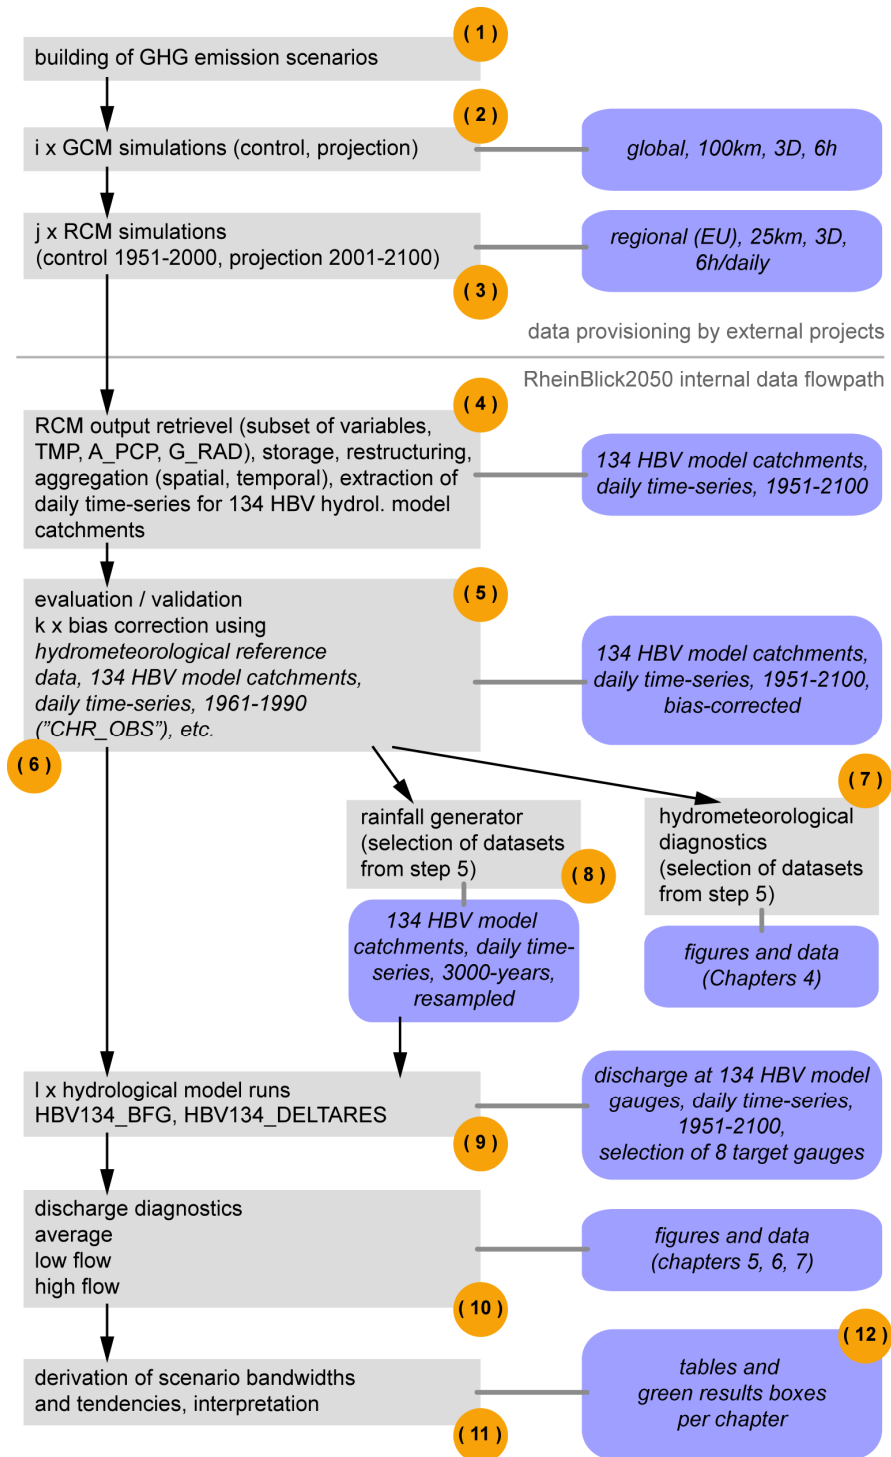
( 1 )
building of GHG emission scenarios

( 2 )
i x GCM simulations (control, projection)

global, 100km, 3D, 6h

j x RCM simulations
(control 1951-2000, projection 2001-2100)

( 3 )

regional (EU), 25km, 3D, 6h/daily

data provisioning by external projects

RheinBlick2050 internal data flowpath

( 4 )
RCM output retrievel (subset of variables, TMP, A_PCP, G_RAD), storage, restructuring, aggregation (spatial, temporal), extraction of daily time-series for 134 HBV hydrol. model catchments

134 HBV model catchments, daily time-series, 1951-2100

( 5 )
evaluation / validation
k x bias correction using
hydrometeorological reference data, 134 HBV model catchments, daily time-series, 1961-1990 (”CHR_OBS”), etc.

134 HBV model catchments, daily time-series, 1951-2100, bias-corrected

( 6 )

( 7 )

rainfall generator
(selection of datasets from step 5)

( 8 )

hydrometeorological diagnostics
(selection of datasets from step 5)

134 HBV model catchments, daily time-series, 3000-years, resampled

figures and data
(Chapters 4)

l x hydrological model runs
HBV134_BFG, HBV134_DELTARES

( 9 )

discharge at 134 HBV model gauges, daily time-series, 1951-2100, selection of 8 target gauges

discharge diagnostics
average
low flow
high flow

( 10 )

figures and data
(chapters 5, 6, 7)

( 12 )

derivation of scenario bandwidths and tendencies, interpretation

( 11 )

tables and
green results boxes
per chapter